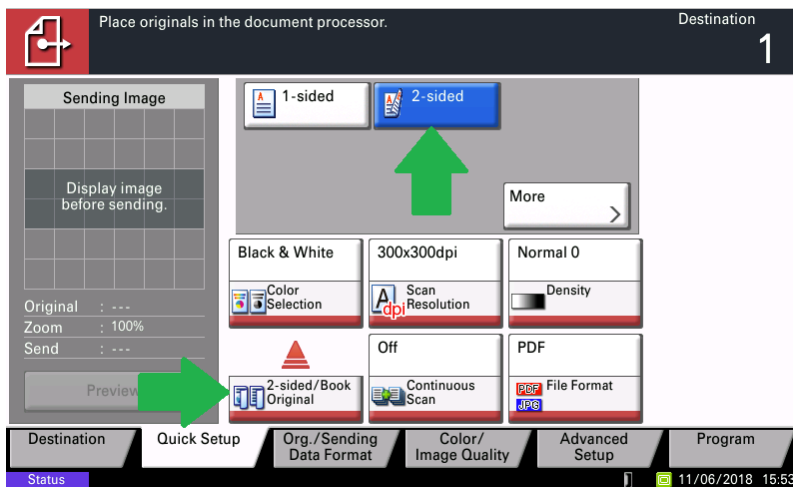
Place originals in the document processor.

Destination
1

Sending Image

Display image before sending.

Original : ---
Zoom : 100%
Send : ---

Preview

1-sided

2-sided

More

Black & White
Color Selection

300x300dpi
Scan Resolution

Normal 0
Density

2-sided/Book Original

Off
Continuous Scan

PDF
File Format

Destination
Quick Setup
Org./Sending Data Format
Color/ Image Quality
Advanced Setup
Program

Status
11/06/2018 15:53